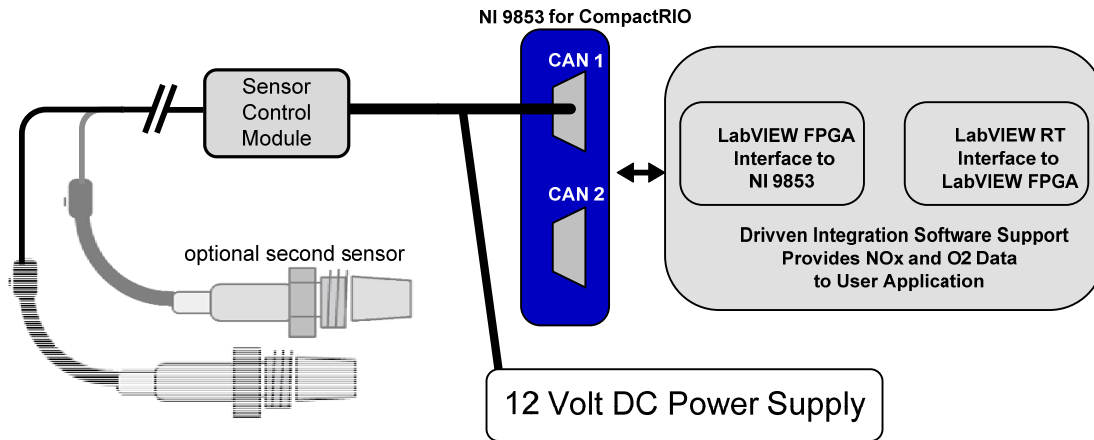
NI 9853 for CompactRIO

Sensor Control Module

CAN 1

CAN 2

LabVIEW FPGA Interface to NI 9853

LabVIEW RT Interface to LabVIEW FPGA

Drivven Integration Software Support Provides NOx and O2 Data to User Application

optional second sensor

12 Volt DC Power Supply